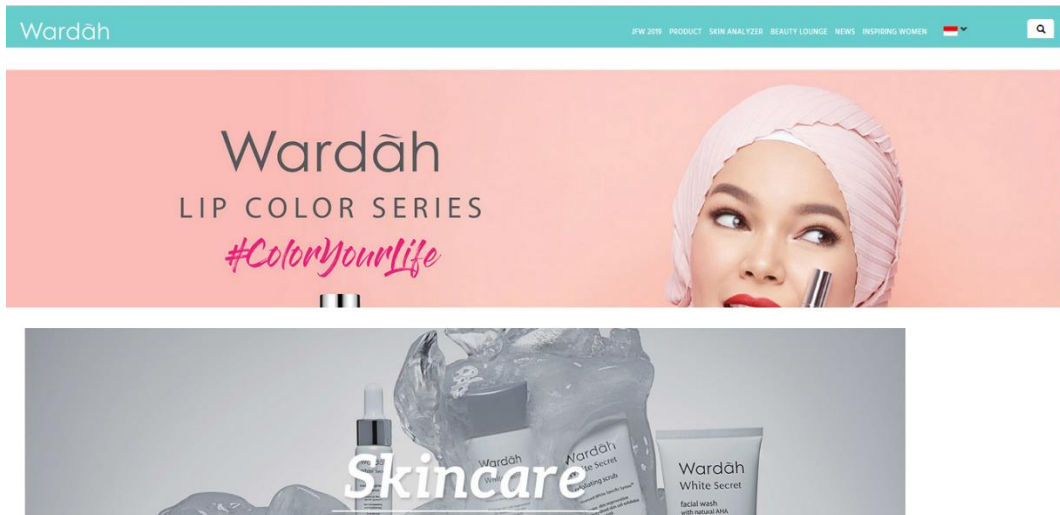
Wardāh

JFW 2019 PRODUCT SKIN ANALYZER BEAUTY LOUNGE NEWS INSPIRING WOMEN

Wardāh
LIP COLOR SERIES
#ColorYourLife

Wardāh
White Secret
exfoliating scrub

Wardāh
White Secret
facial wash
with natural AHA

Skincare